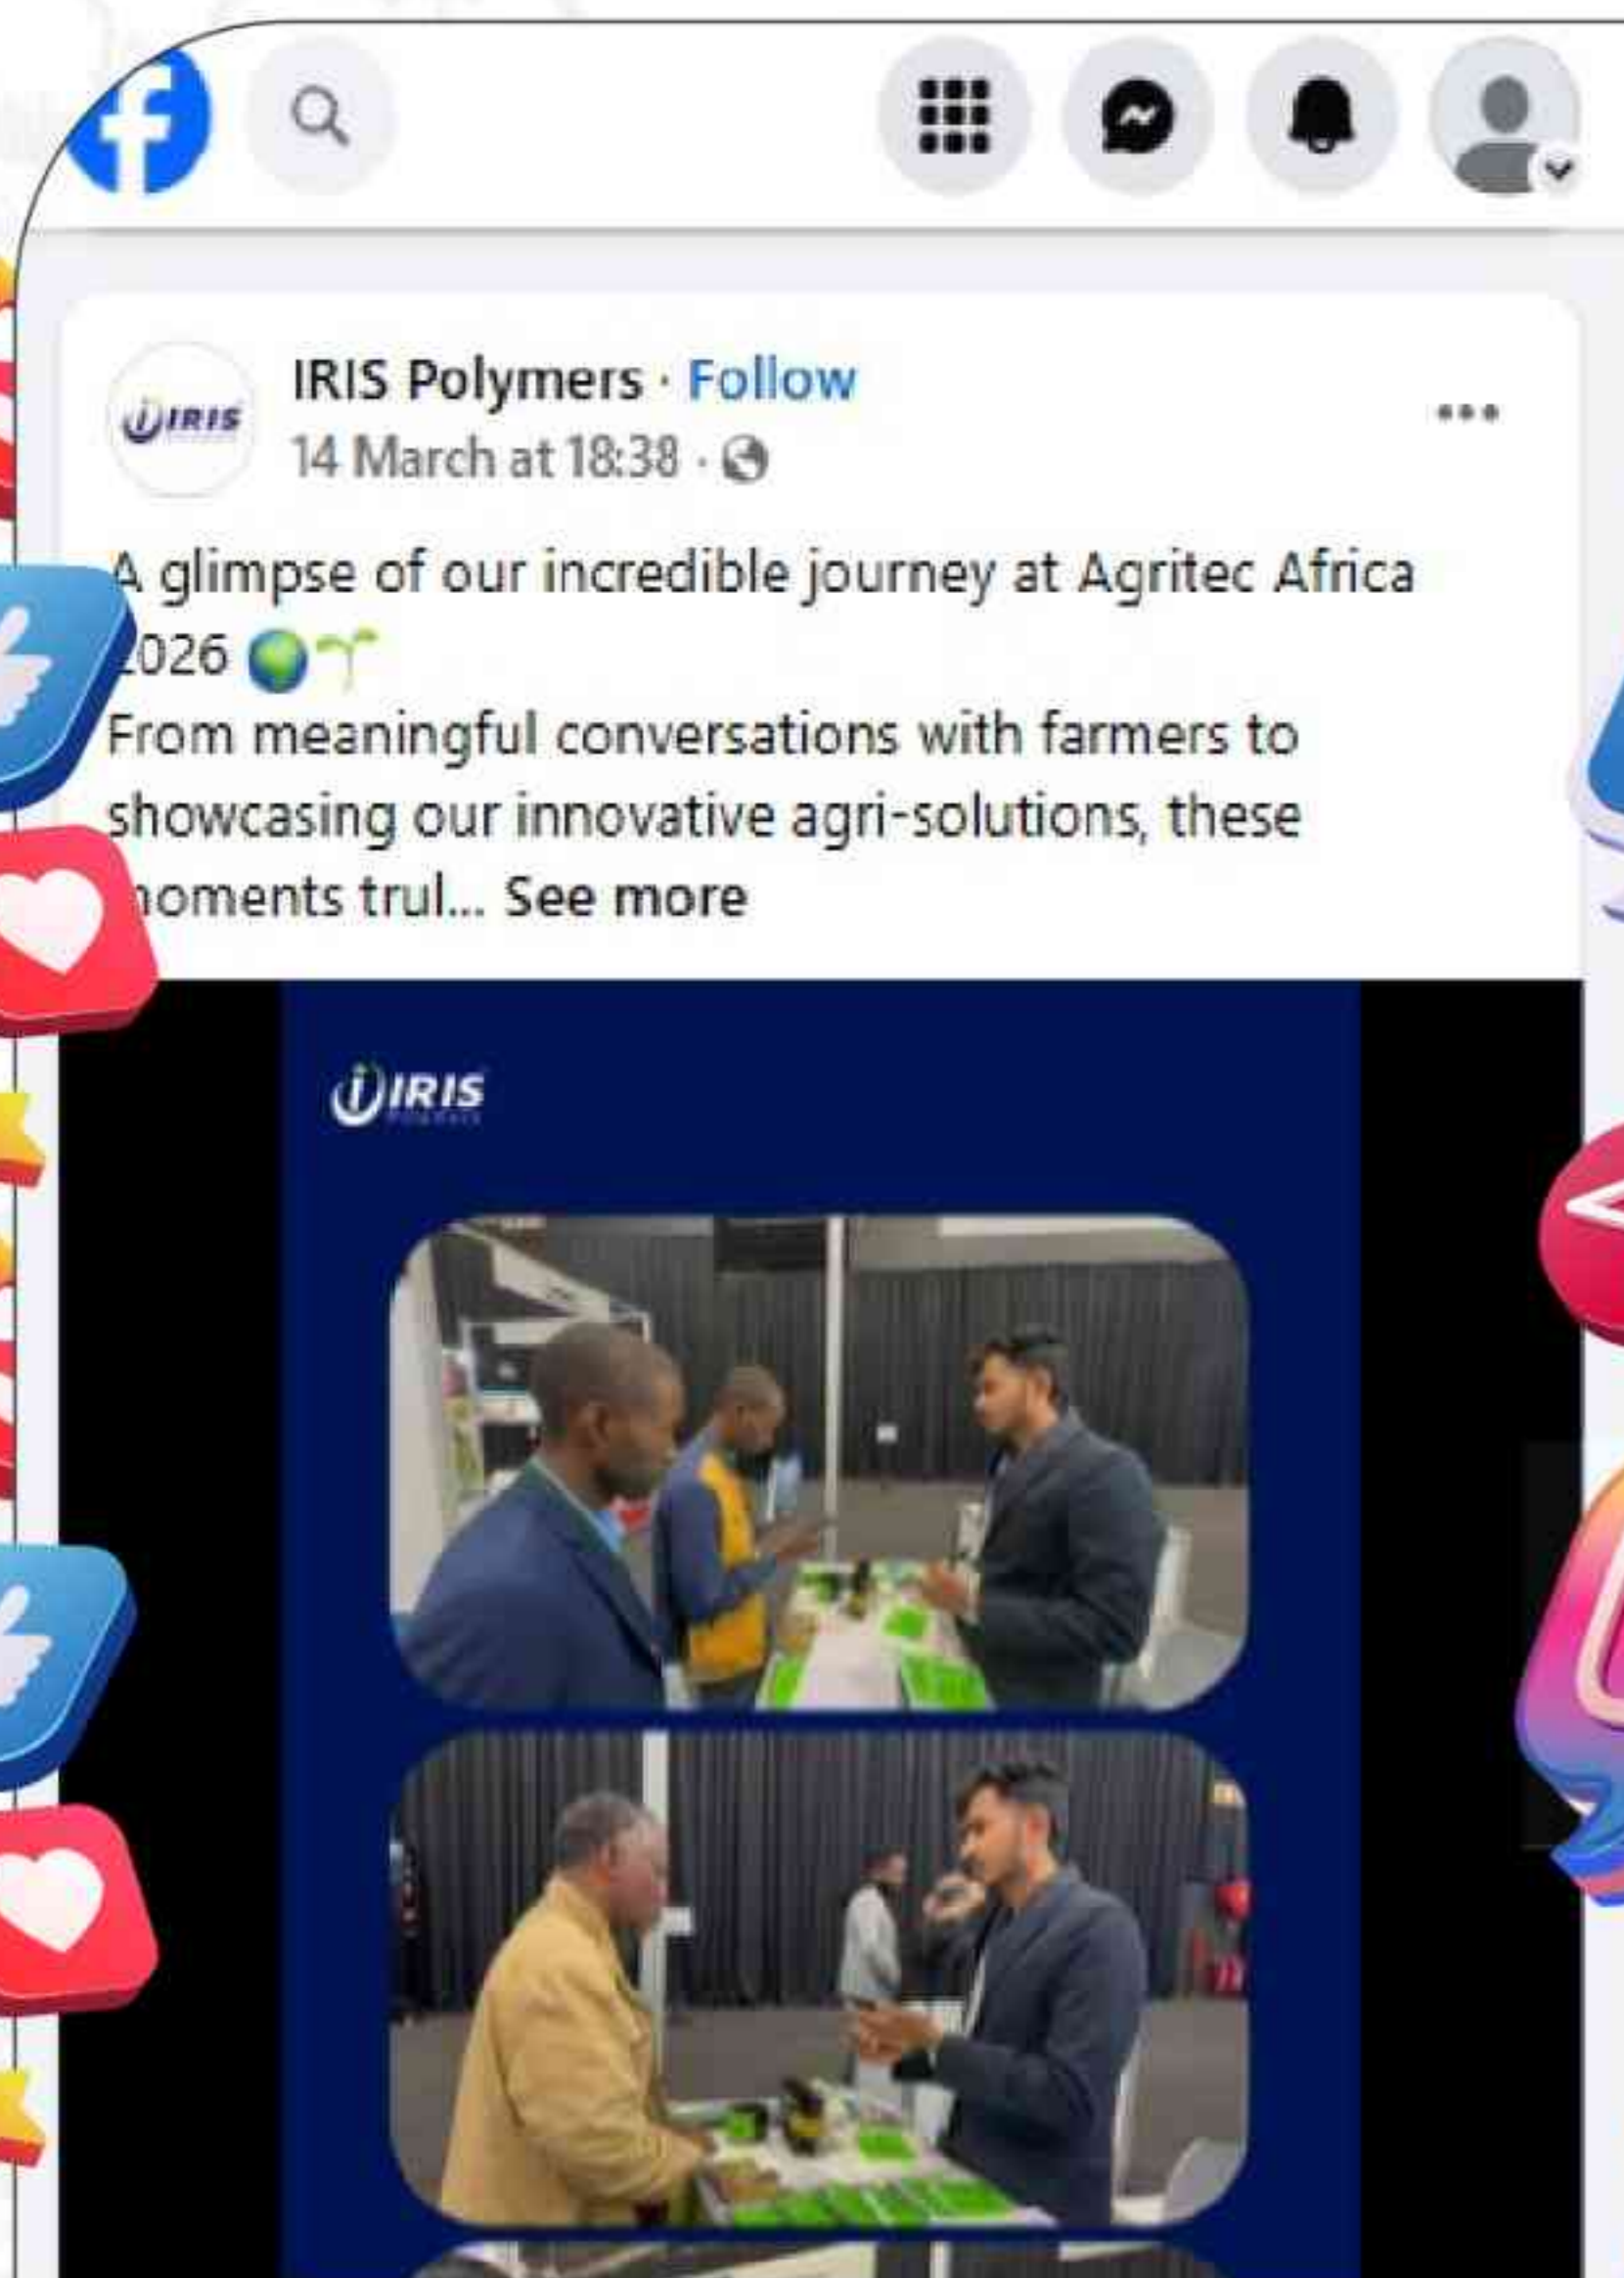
IRIS Polymers · Follow
14 March at 18:38 ·

A glimpse of our incredible journey at Agritec Africa 2026 🌍🌱
From meaningful conversations with farmers to showcasing our innovative agri-solutions, these moments trul... See more

IRIS